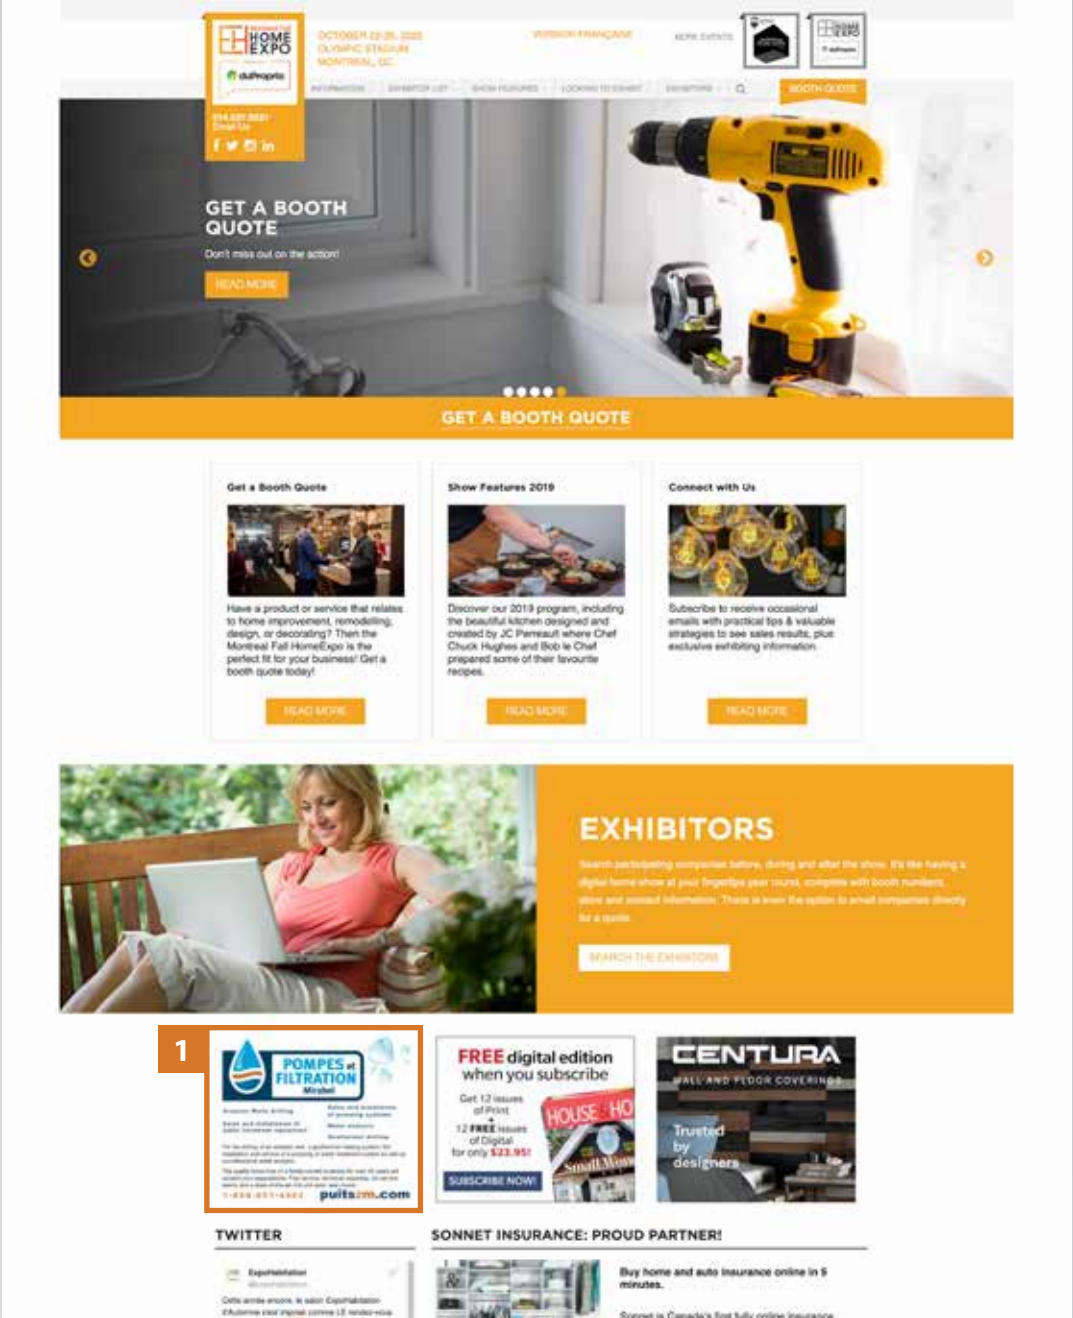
HOME EXPO

duProprio

OCTOBER 23-25, 2020
OLYMPIC STADIUM
MONTREAL, QC

VERSION FRANÇAISE

MORE EVENTS

INFORMATION | EXHIBITOR LIST | SHOW FEATURES | LOOKING TO EXHIBIT | EXHIBITORS

BOOTH QUOTE

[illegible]
Email Us

GET A BOOTH QUOTE

Don't miss out on the action!

READ MORE

GET A BOOTH QUOTE

Get a Booth Quote

Have a product or service that relates to home improvement, remodelling, design, or decorating? Then the Montreal Fall HomeExpo is the perfect fit for your business! Get a booth quote today!

READ MORE

Show Features 2019

Discover our 2019 program, including the beautiful kitchen designed and created by JC Perreault where Chef Chuck Hughes and Bob le Chef prepared some of their favourite recipes.

READ MORE

Connect with Us

Subscribe to receive occasional emails with practical tips & valuable strategies to see sales results, plus exclusive exhibiting information.

READ MORE

EXHIBITORS

Search participating companies before, during and after the show. It's like having a digital home show at your fingertips year round, complete with booth numbers, show and contact information. There is even the option to email companies directly for a quote.

SEARCH THE EXHIBITORS

1

POMPES et FILTRATION
Mirabel

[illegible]

1-888-651-4461 puitsm.com

FREE digital edition when you subscribe

Get 12 issues of Print + 12 FREE issues of Digital for only $23.95!

HOUSE HO

Small Wor

SUBSCRIBE NOW!

CENTURA
WALL AND FLOOR COVERINGS

Trusted by designers

TWITTER

ExpoHabitation

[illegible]

SONNET INSURANCE: PROUD PARTNER!

Buy home and auto insurance online in 5 minutes.

Sonnet is Canada's first fully online insurance